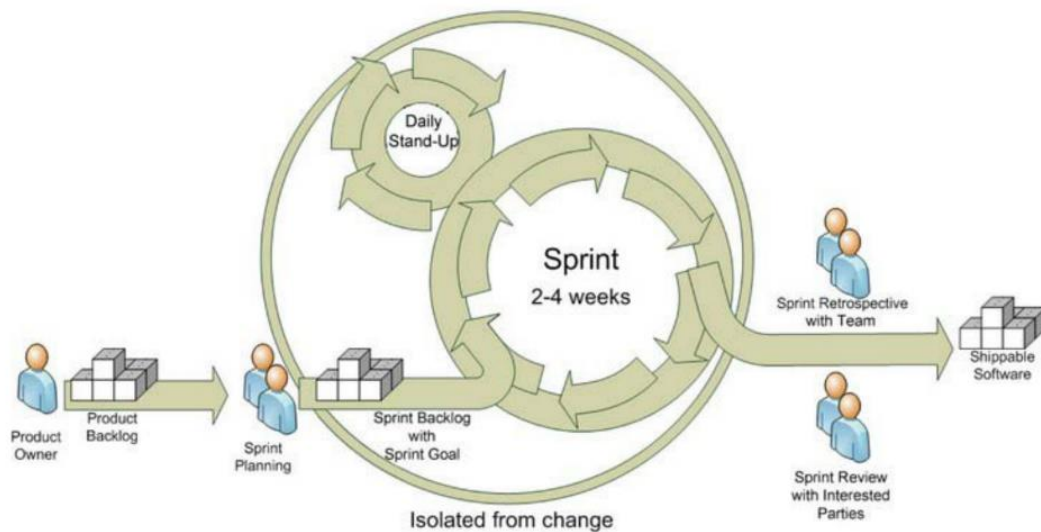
Daily Stand-Up

Sprint
2-4 weeks

Sprint Retrospective with Team

Shippable Software

Product Owner

Product Backlog

Sprint Planning

Sprint Backlog with Sprint Goal

Sprint Review with Interested Parties

Isolated from change